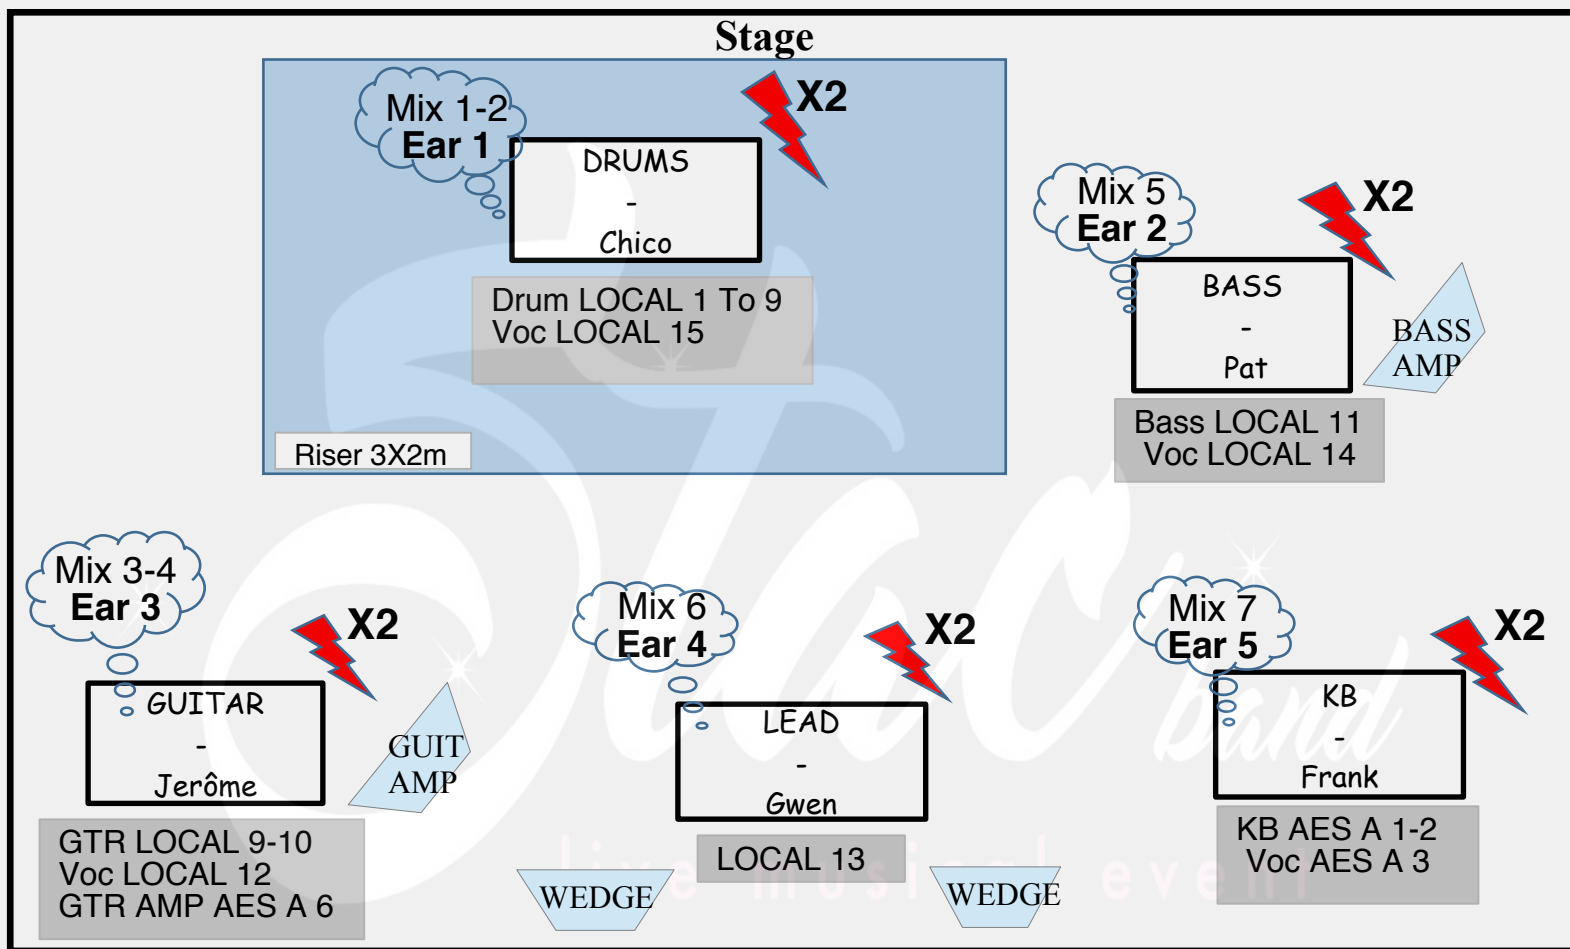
Stage

Mix 1-2
Ear 1

X2

DRUMS
-
Chico

Drum LOCAL 1 To 9
Voc LOCAL 15

Riser 3X2m

Mix 5
Ear 2

X2

BASS
-
Pat

BASS AMP

Bass LOCAL 11
Voc LOCAL 14

Mix 3-4
Ear 3

X2

GUITAR
-
Jerôme

GUIT AMP

GTR LOCAL 9-10
Voc LOCAL 12
GTR AMP AES A 6

Mix 6
Ear 4

X2

LEAD
-
Gwen

LOCAL 13

WEDGE

WEDGE

Mix 7
Ear 5

X2

KB
-
Frank

KB AES A 1-2
Voc AES A 3

live music event